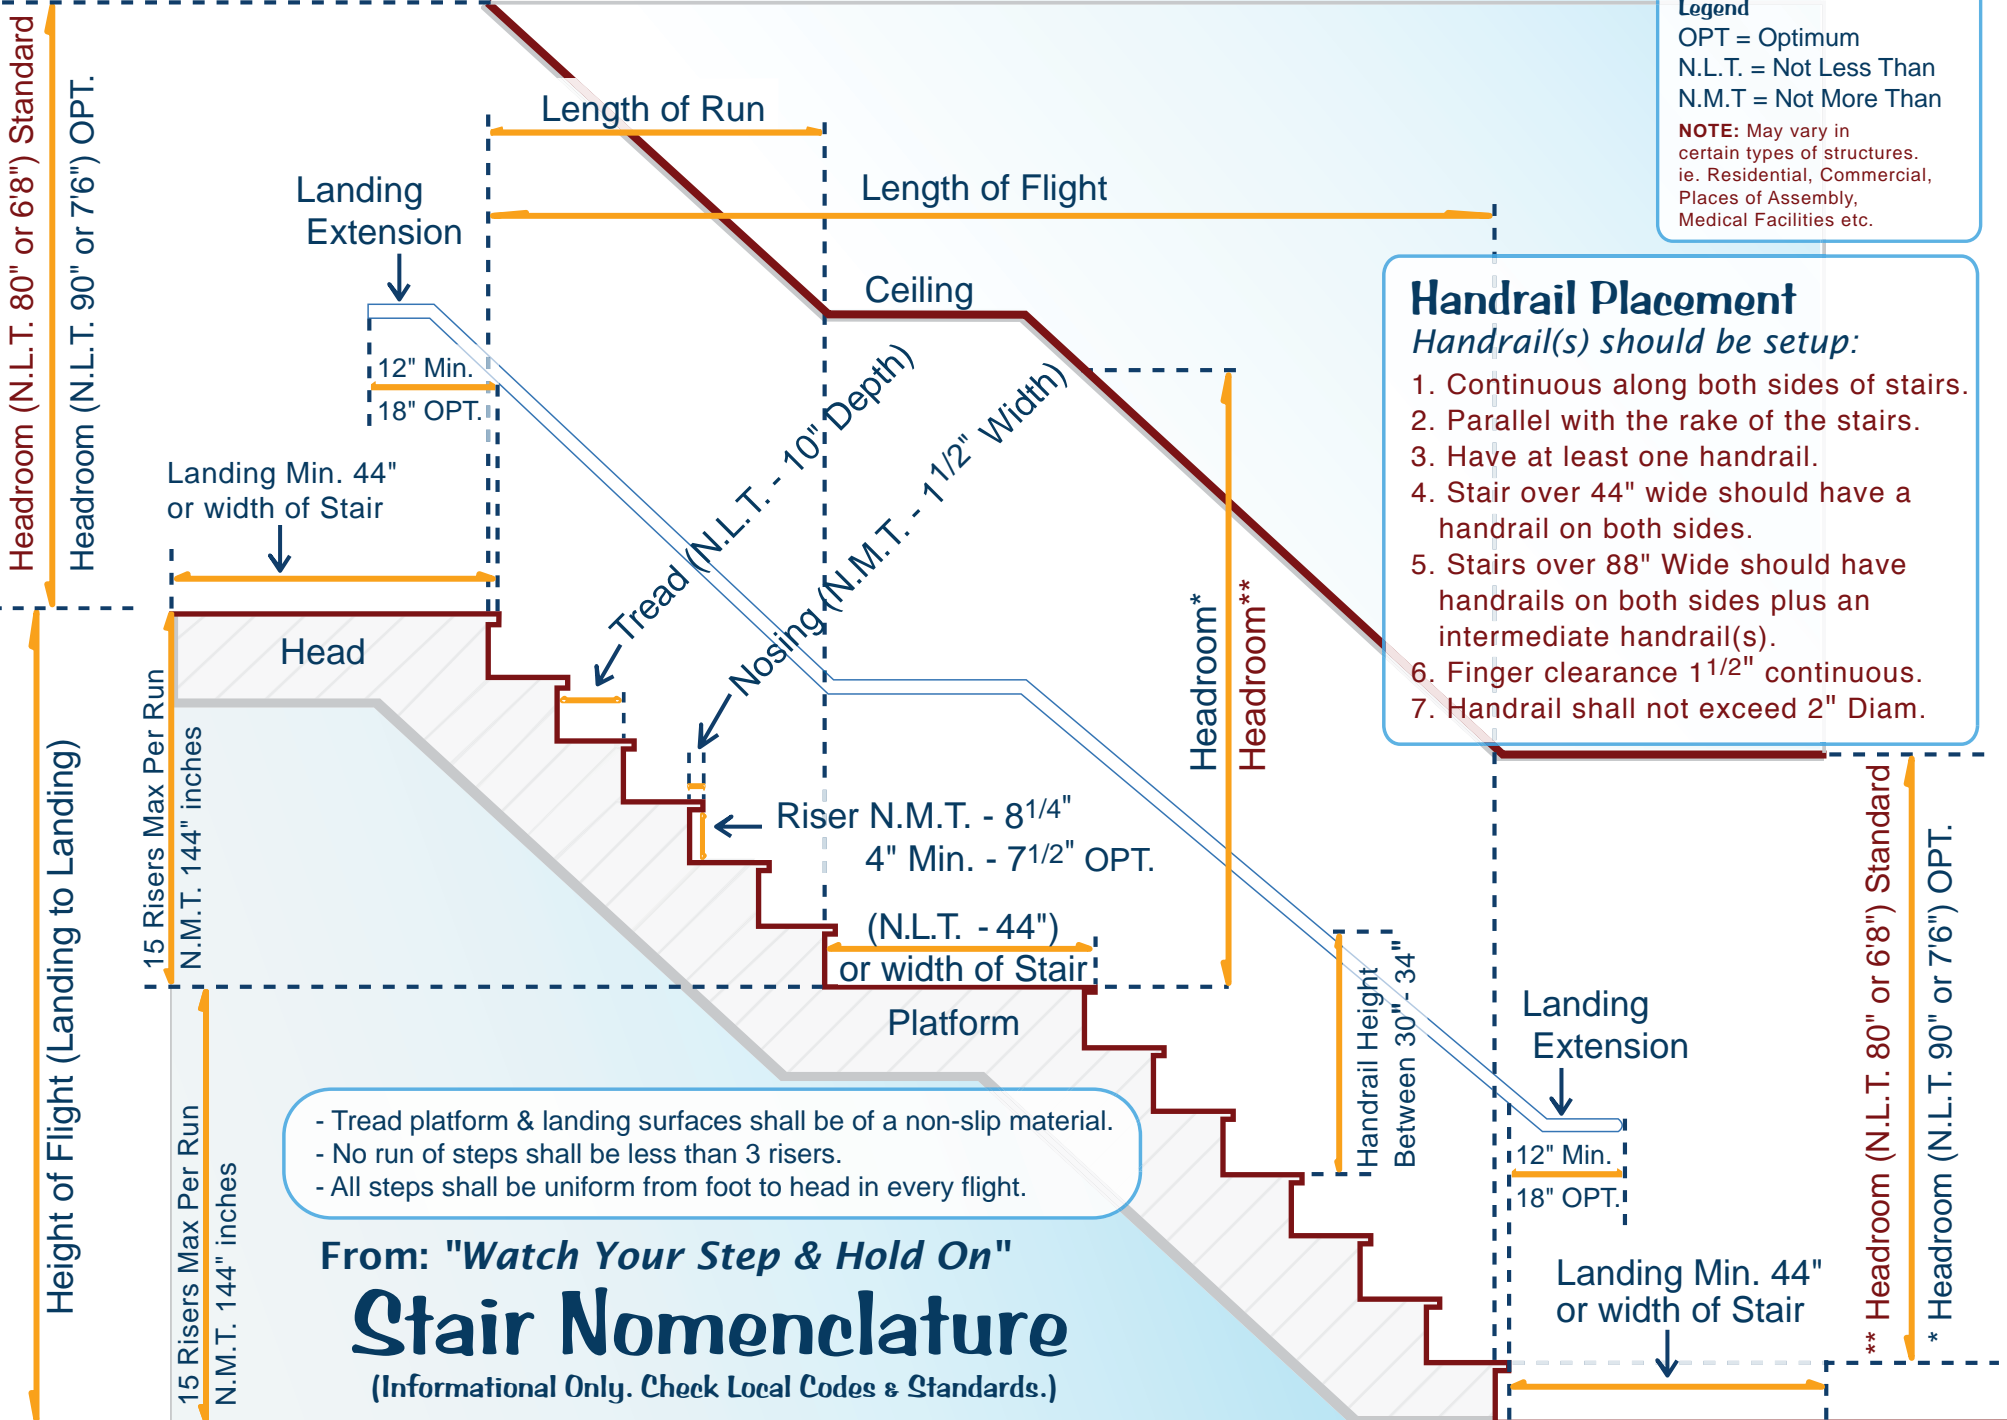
Headroom (N.L.T. 80" or 6'8") Standard

Headroom (N.L.T. 90" or 7'6") OPT.

Length of Run

Length of Flight

Landing Extension

Ceiling

12" Min.

18" OPT.

Landing Min. 44" or width of Stair

Tread (N.L.T. - 10" Depth)

Nosing (N.M.T. - 1 1/2" Width)

Head

15 Risers Max Per Run N.M.T. 144" inches

Height of Flight (Landing to Landing)

Riser N.M.T. - $8^{1/4}$"
4" Min. - $7^{1/2}$" OPT.

(N.L.T. - 44") or width of Stair

Platform

Headroom*

Headroom**

Legend
OPT = Optimum
N.L.T. = Not Less Than
N.M.T = Not More Than
NOTE: May vary in certain types of structures. ie. Residential, Commercial, Places of Assembly, Medical Facilities etc.

Handrail Placement
Handrail(s) should be setup:
1. Continuous along both sides of stairs.
2. Parallel with the rake of the stairs.
3. Have at least one handrail.
4. Stair over 44" wide should have a handrail on both sides.
5. Stairs over 88" Wide should have handrails on both sides plus an intermediate handrail(s).
6. Finger clearance $1^{1/2}$" continuous.
7. Handrail shall not exceed 2" Diam.

Handrail Height Between 30" - 34"

Landing Extension

12" Min.

18" OPT.

Landing Min. 44" or width of Stair

** Headroom (N.L.T. 80" or 6'8") Standard

* Headroom (N.L.T. 90" or 7'6") OPT.

15 Risers Max Per Run N.M.T. 144" inches

- Tread platform & landing surfaces shall be of a non-slip material.
- No run of steps shall be less than 3 risers.
- All steps shall be uniform from foot to head in every flight.

From: "Watch Your Step & Hold On"

Stair Nomenclature

(Informational Only. Check Local Codes & Standards.)